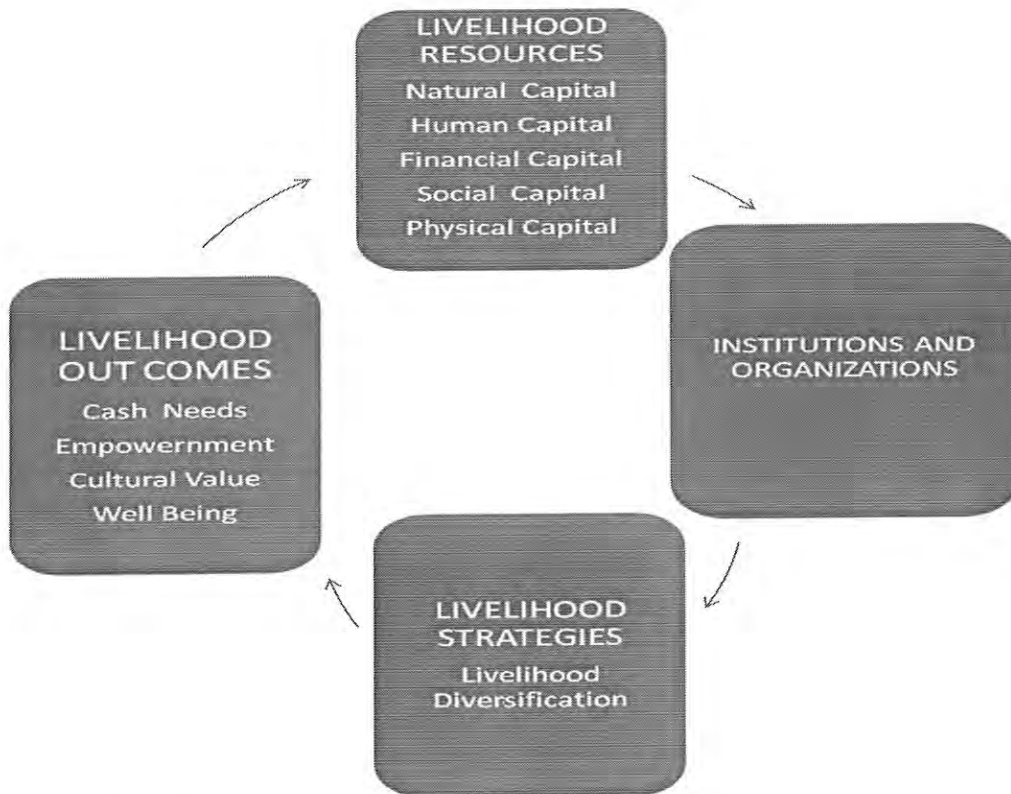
LIVELIHOOD RESOURCES
Natural Capital
Human Capital
Financial Capital
Social Capital
Physical Capital

INSTITUTIONS AND ORGANIZATIONS

LIVELIHOOD STRATEGIES
Livelihood Diversification

LIVELIHOOD OUT COMES
Cash Needs
Empowernment
Cultural Value
Well Being